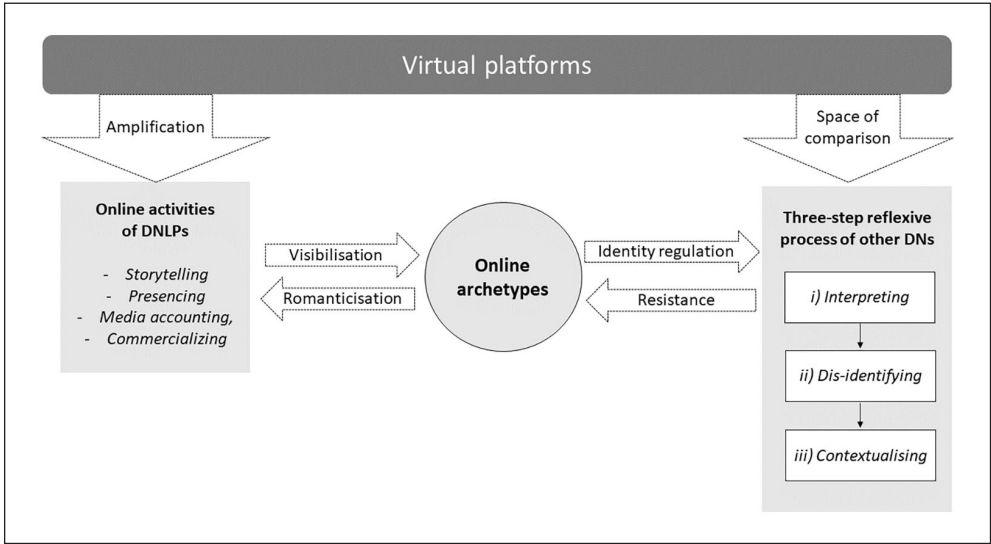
Virtual platforms

Amplification

Space of comparison

Online activities of DNLPs

- Storytelling
- Presencing
- Media accounting,
- Commercializing

Visibilisation

Romanticisation

Online archetypes

Identity regulation

Resistance

Three-step reflexive process of other DNs

i) Interpreting

ii) Dis-identifying

iii) Contextualising